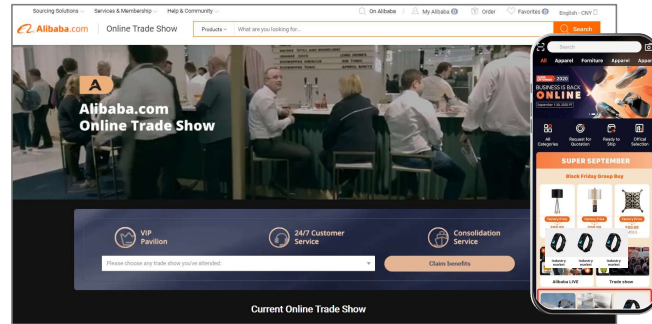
Sourcing Solutions Services & Membership Help & Community

On Alibaba My Alibaba 0 Order Favorites 0 English - CNY

Alibaba.com Online Trade Show

Products What are you looking for... Search

Alibaba.com
Online Trade Show

VIP Pavilion

24/7 Customer Service

Consolidation Service

Please choose any trade show you've attended

Claim benefits

Current Online Trade Show

Search

All Apparel Furniture Apparel Appar

2020
BUSINESS IS BACK
ONLINE

All Categories

Request for Quotation

Ready to Ship

Official Selection

SUPER SEPTEMBER

Black Friday Group Buy

Industry market

Industry market

Industry market

Alibaba LIVE

Trade show